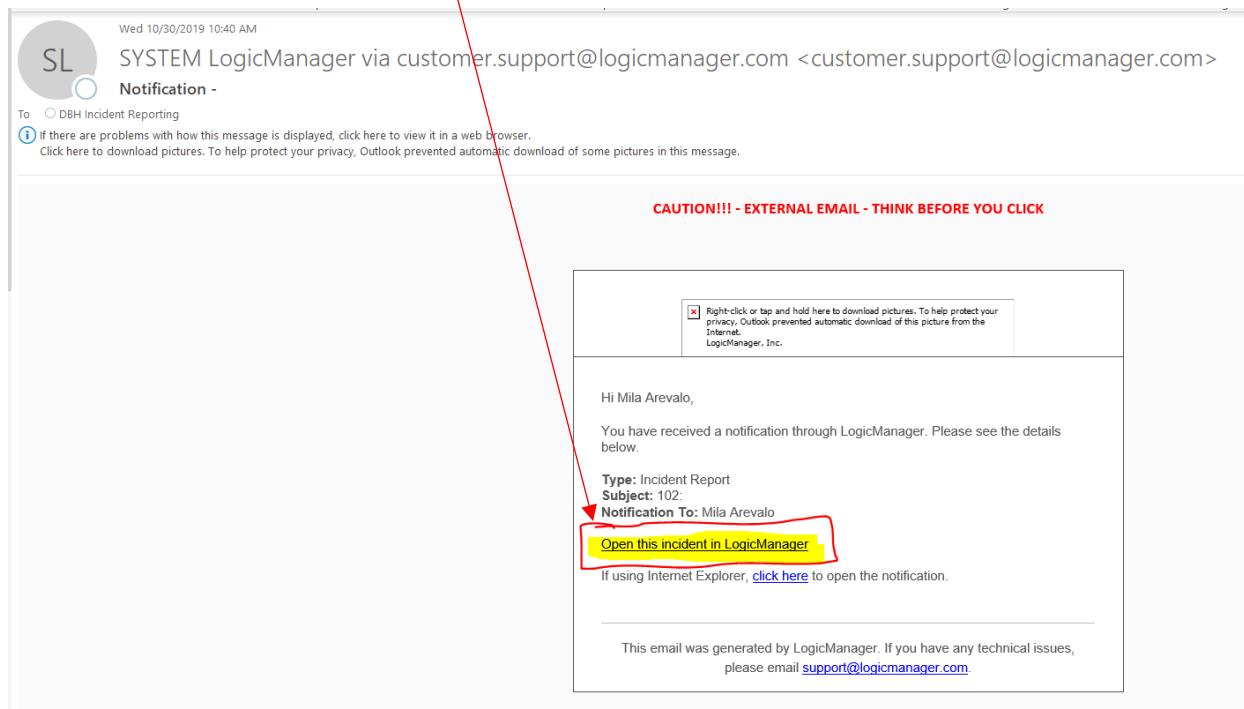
Wed 10/30/2019 10:40 AM

SL

SYSTEM LogicManager via customer.support@logicmanager.com <customer.support@logicmanager.com>

Notification -

To DBH Incident Reporting

If there are problems with how this message is displayed, click here to view it in a web browser.
Click here to download pictures. To help protect your privacy, Outlook prevented automatic download of some pictures in this message.

CAUTION!!! - EXTERNAL EMAIL - THINK BEFORE YOU CLICK

Right-click or tap and hold here to download pictures. To help protect your privacy, Outlook prevented automatic download of this picture from the Internet.
LogicManager, Inc.

Hi Mila Arevalo,

You have received a notification through LogicManager. Please see the details below.

**Type:** Incident Report
**Subject:** 102:
**Notification To:** Mila Arevalo

Open this incident in LogicManager

If using Internet Explorer, click here to open the notification.

This email was generated by LogicManager. If you have any technical issues, please email support@logicmanager.com.